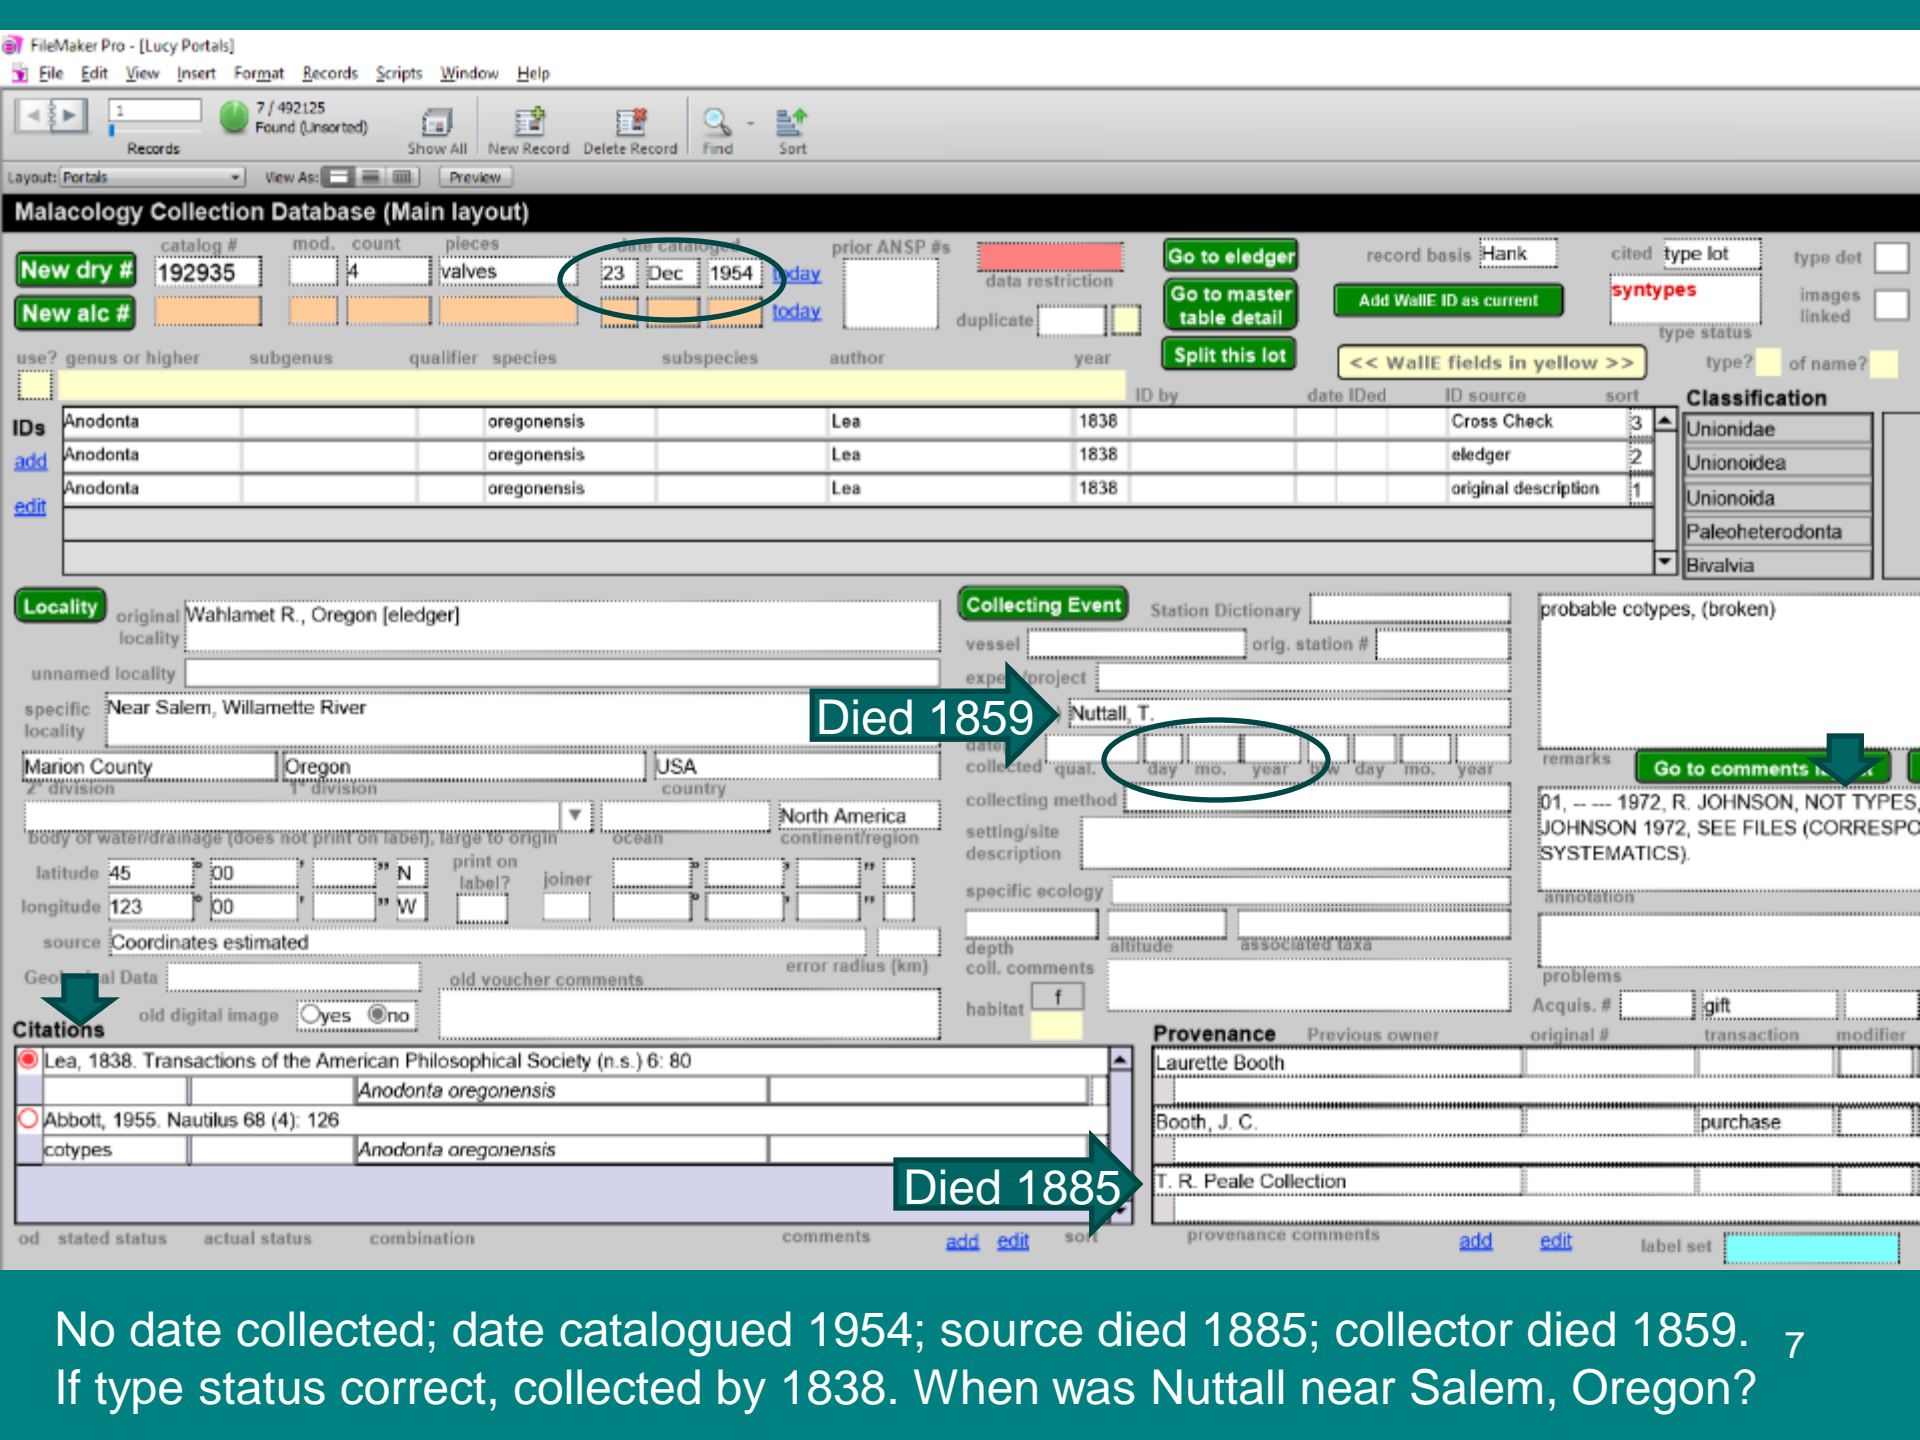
FileMaker Pro - [Lucy Portals]

File Edit View Insert Format Records Scripts Window Help

1

7 / 492125
Found (Unsorted)

Records

Show All New Record Delete Record Find Sort

Layout: Portals View As: Preview

Malacology Collection Database (Main layout)

New dry # catalog # 192935 mod. count 4 pieces valves date catalogued 23 Dec 1954 today prior ANSP #s data restriction Go to eledger record basis Hank cited type lot type det

New alc # today duplicate Go to master table detail Add WallE ID as current syntypes images linked

Split this lot << WallE fields in yellow >> type status type? of name?

use? genus or higher subgenus qualifier species subspecies author year ID by date IDed ID source sort Classification

IDs
add
edit

| Anodonta | | | oregonensis | | Lea | 1838 | | | Cross Check | 3 |
|---|---|---|---|---|---|---|---|---|---|---|
| Anodonta | | | oregonensis | | Lea | 1838 | | | eledger | 2 |
| Anodonta | | | oregonensis | | Lea | 1838 | | | original description | 1 |

Unionidae
Unionoidea
Unionoida
Paleoheterodonta
Bivalvia

Locality original locality Wahlamet R., Oregon [eledger]

unnamed locality

specific locality Near Salem, Willamette River

Marion County Oregon USA
2° division 1° division country

North America
body of water/drainage (does not print on label), large to origin ocean continent/region

latitude 45 ° 00 " N print on label? joiner
longitude 123 ° 00 " W

source Coordinates estimated error radius (km)

Geo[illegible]al Data old voucher comments

old digital image yes no

Collecting Event Station Dictionary
vessel orig. station #
expe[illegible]project

Died 1859

Nuttall, T.

date collected qual. day mo. year day mo. year
collecting method
setting/site description
specific ecology
depth altitude associated taxa
coll. comments
habitat f

probable cotypes, (broken)

remarks Go to comments

01, -- --- 1972, R. JOHNSON, NOT TYPES, JOHNSON 1972, SEE FILES (CORRESPO SYSTEMATICS).

annotation

problems

Acquis. # gift
original # transaction modifier

Citations

Lea, 1838. Transactions of the American Philosophical Society (n.s.) 6: 80
Anodonta oregonensis
Abbott, 1955. Nautilus 68 (4): 126
cotypes Anodonta oregonensis

Died 1885

od stated status actual status combination comments add edit sor

Provenance Previous owner
Laurette Booth
Booth, J. C. purchase
T. R. Peale Collection

provenance comments add edit label set

No date collected; date catalogued 1954; source died 1885; collector died 1859. If type status correct, collected by 1838. When was Nuttall near Salem, Oregon?

7